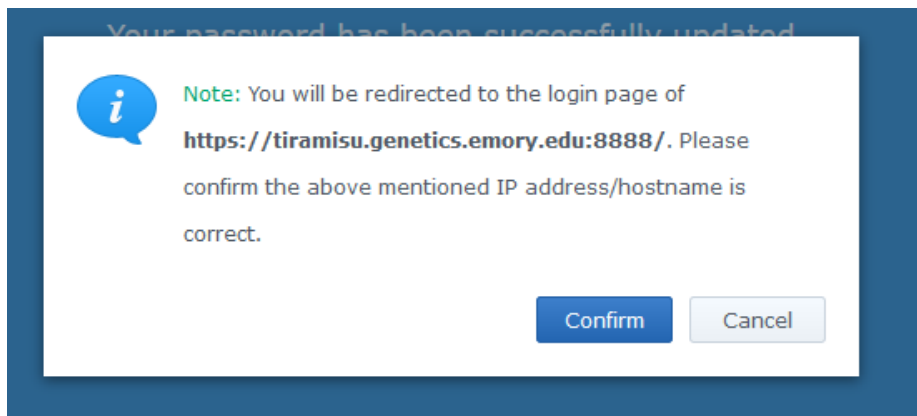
Your password has been successfully updated

i

Note: You will be redirected to the login page of https://tiramisu.genetics.emory.edu:8888/. Please confirm the above mentioned IP address/hostname is correct.

Confirm

Cancel